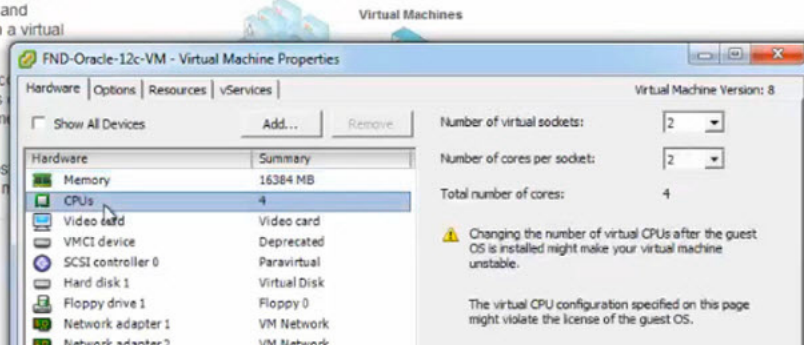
and
a virtual

Virtual Machines

FND-Oracle-12c-VM - Virtual Machine Properties

Hardware | Options | Resources | vServices

Virtual Machine Version: 8

Show All Devices

Add...

Remove

| Hardware | Summary |
|---|---|
| Memory | 16384 MB |
| CPUs | 4 |
| Video card | Video card |
| VMCI device | Deprecated |
| SCSI controller 0 | Paravirtual |
| Hard disk 1 | Virtual Disk |
| Floppy drive 1 | Floppy 0 |
| Network adapter 1 | VM Network |
| Network adapter 2 | VM Network |

Number of virtual sockets: 2

Number of cores per socket: 2

Total number of cores: 4

Changing the number of virtual CPUs after the guest OS is installed might make your virtual machine unstable.

The virtual CPU configuration specified on this page might violate the license of the guest OS.